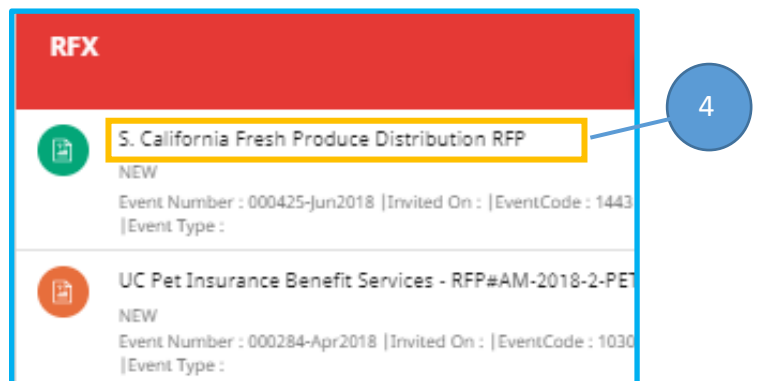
RFX

S. California Fresh Produce Distribution RFP

4

NEW

Event Number : 000425-Jun2018 |Invited On : |EventCode : 1443
|Event Type :

UC Pet Insurance Benefit Services - RFP#AM-2018-2-PET

NEW

Event Number : 000284-Apr2018 |Invited On : |EventCode : 1030
|Event Type :